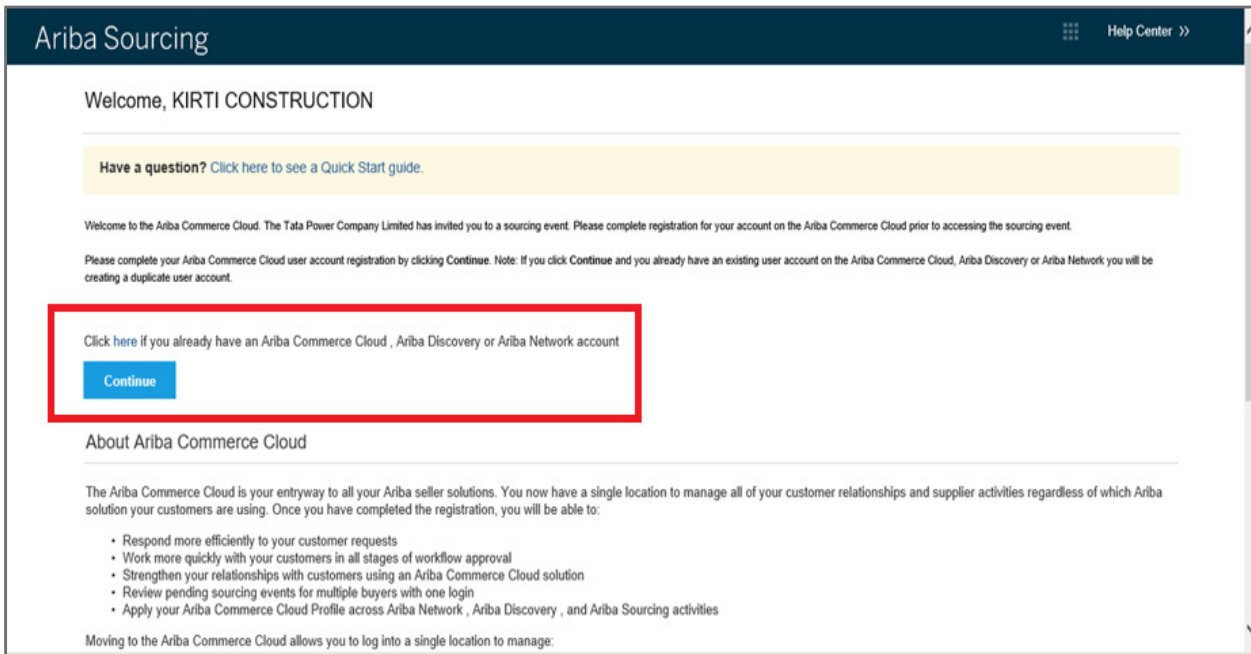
Ariba Sourcing

Help Center >>

Welcome, KIRTI CONSTRUCTION

Have a question? Click here to see a Quick Start guide.

Welcome to the Ariba Commerce Cloud. The Tata Power Company Limited has invited you to a sourcing event. Please complete registration for your account on the Ariba Commerce Cloud prior to accessing the sourcing event.

Please complete your Ariba Commerce Cloud user account registration by clicking Continue. Note: If you click Continue and you already have an existing user account on the Ariba Commerce Cloud, Ariba Discovery or Ariba Network you will be creating a duplicate user account.

Click here if you already have an Ariba Commerce Cloud , Ariba Discovery or Ariba Network account

Continue

About Ariba Commerce Cloud

The Ariba Commerce Cloud is your entryway to all your Ariba seller solutions. You now have a single location to manage all of your customer relationships and supplier activities regardless of which Ariba solution your customers are using. Once you have completed the registration, you will be able to:

• Respond more efficiently to your customer requests
• Work more quickly with your customers in all stages of workflow approval
• Strengthen your relationships with customers using an Ariba Commerce Cloud solution
• Review pending sourcing events for multiple buyers with one login
• Apply your Ariba Commerce Cloud Profile across Ariba Network , Ariba Discovery , and Ariba Sourcing activities

Moving to the Ariba Commerce Cloud allows you to log into a single location to manage: